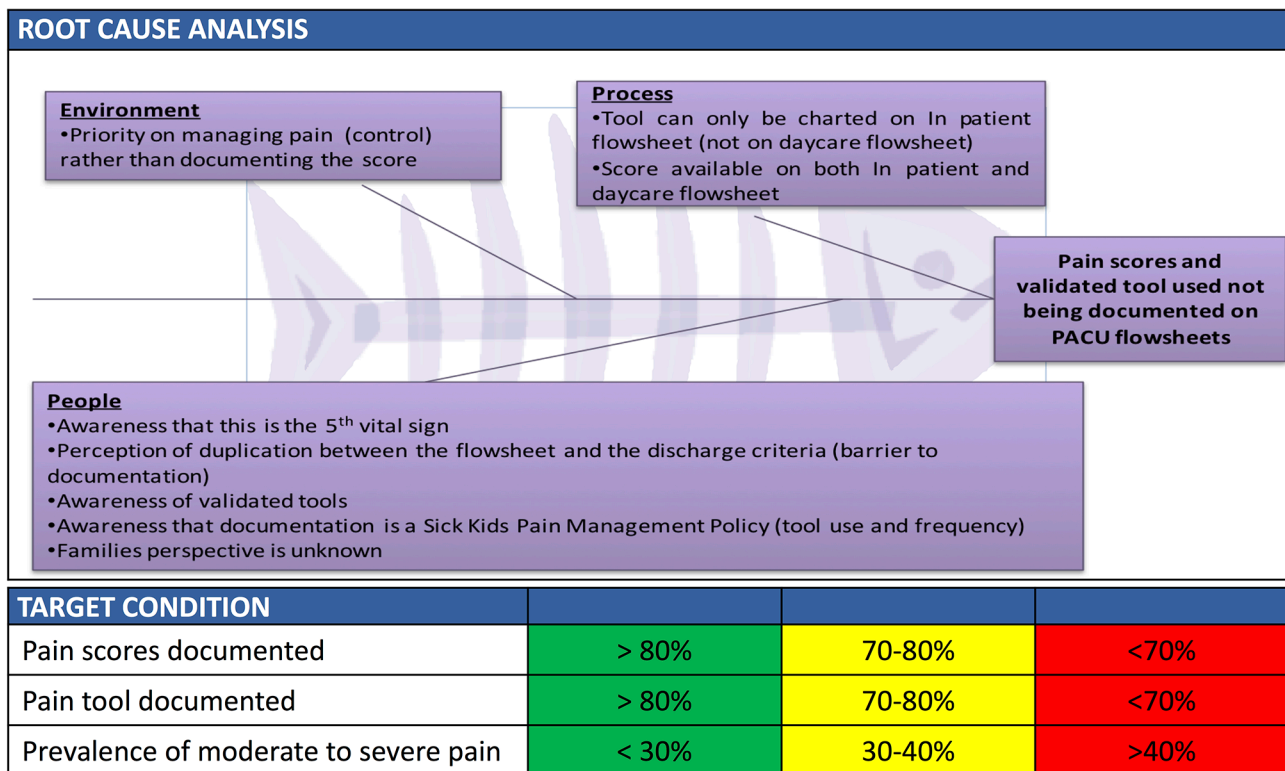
ROOT CAUSE ANALYSIS

**Environment**
•Priority on managing pain (control) rather than documenting the score

**Process**
•Tool can only be charted on In patient flowsheet (not on daycare flowsheet)
•Score available on both In patient and daycare flowsheet

Pain scores and validated tool used not being documented on PACU flowsheets

**People**
•Awareness that this is the 5$^{th}$ vital sign
•Perception of duplication between the flowsheet and the discharge criteria (barrier to documentation)
•Awareness of validated tools
•Awareness that documentation is a Sick Kids Pain Management Policy (tool use and frequency)
•Families perspective is unknown

| TARGET CONDITION | | | |
|---|---|---|---|
| Pain scores documented | > 80% | 70-80% | <70% |
| Pain tool documented | > 80% | 70-80% | <70% |
| Prevalence of moderate to severe pain | < 30% | 30-40% | >40% |